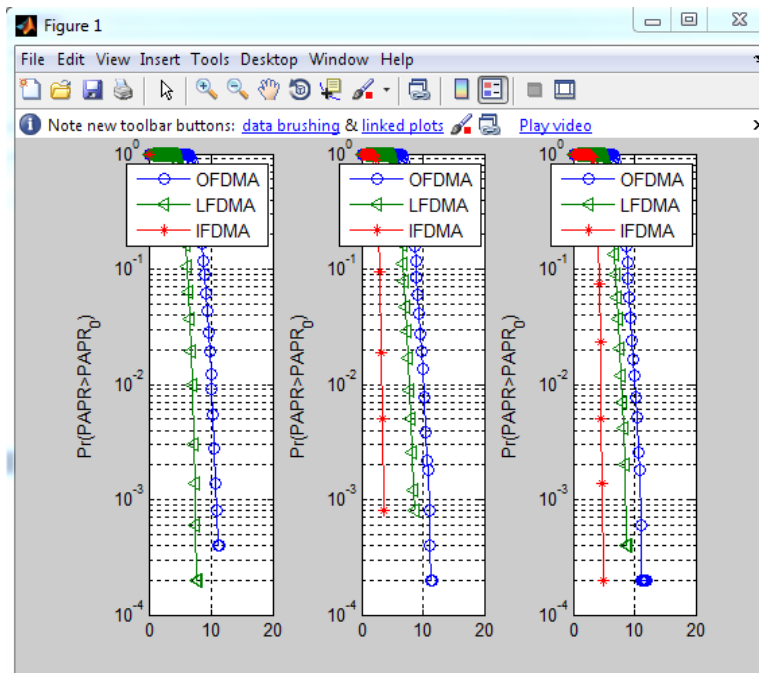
Figure 1

File Edit View Insert Tools Desktop Window Help

Note new toolbar buttons: data brushing & linked plots Play video

$10^0$
OFDMA
LFDMA
IFDMA
$10^{-1}$
Pr(PAPR>PAPR$_0$)
$10^{-2}$
$10^{-3}$
$10^{-4}$
0 10 20

$10^0$
OFDMA
LFDMA
IFDMA
$10^{-1}$
Pr(PAPR>PAPR$_0$)
$10^{-2}$
$10^{-3}$
$10^{-4}$
0 10 20

$10^0$
OFDMA
LFDMA
IFDMA
$10^{-1}$
Pr(PAPR>PAPR$_0$)
$10^{-2}$
$10^{-3}$
$10^{-4}$
0 10 20